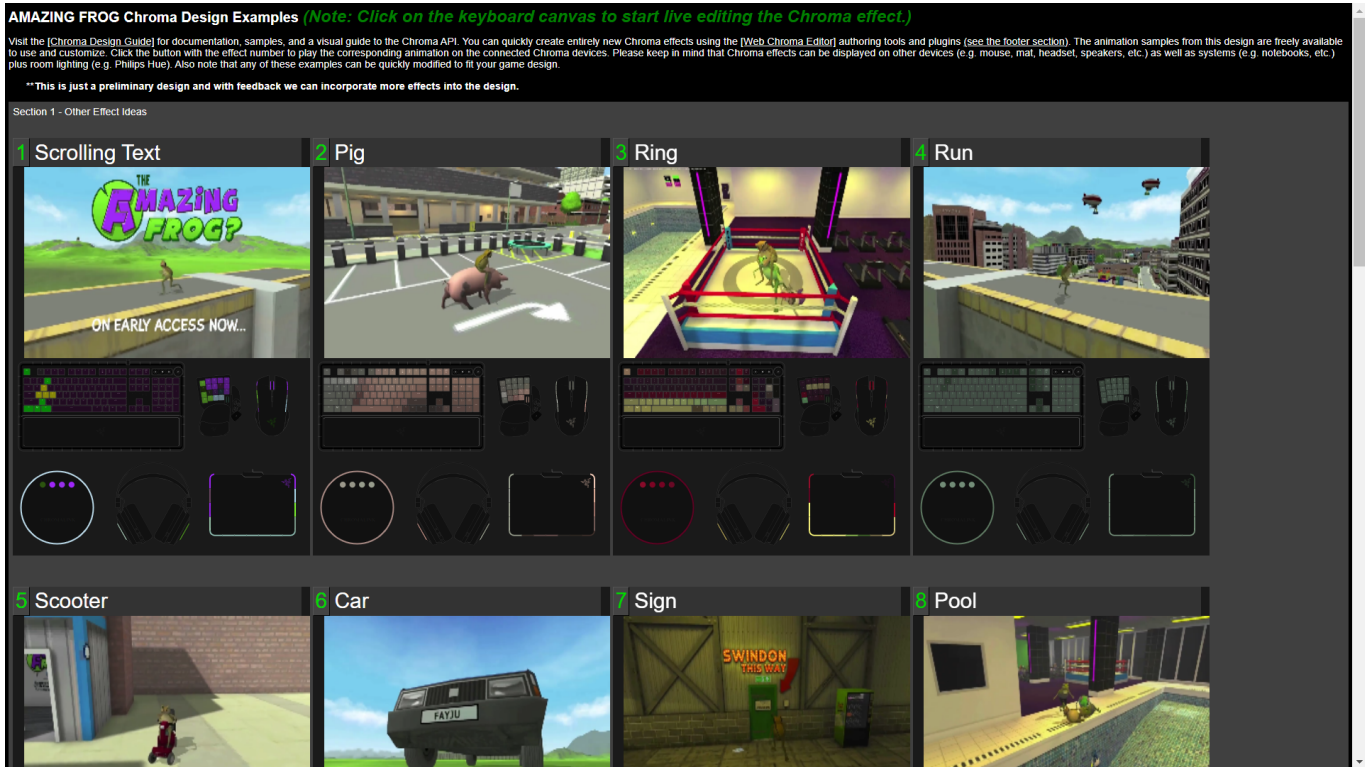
AMAZING FROG Chroma Design Examples (Note: Click on the keyboard canvas to start live editing the Chroma effect.)

Visit the [Chroma Design Guide] for documentation, samples, and a visual guide to the Chroma API. You can quickly create entirely new Chroma effects using the [Web Chroma Editor] authoring tools and plugins (see the footer section). The animation samples from this design are freely available to use and customize. Click the button with the effect number to play the corresponding animation on the connected Chroma devices. Please keep in mind that Chroma effects can be displayed on other devices (e.g. mouse, mat, headset, speakers, etc.) as well as systems (e.g. notebooks, etc.) plus room lighting (e.g. Philips Hue). Also note that any of these examples can be quickly modified to fit your game design.

**This is just a preliminary design and with feedback we can incorporate more effects into the design.

Section 1 - Other Effect Ideas

1 Scrolling Text

THE AMAZING FROG?

ON EARLY ACCESS NOW...

2 Pig

3 Ring

4 Run

5 Scooter

6 Car

FAYJU

7 Sign

SWINDON THIS WAY

8 Pool